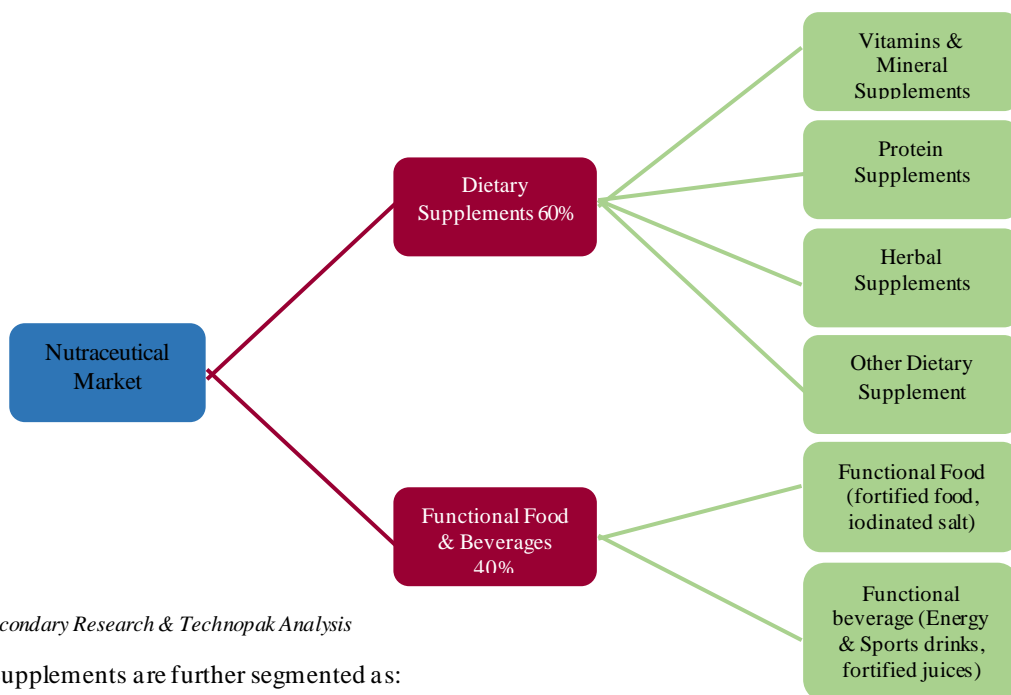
Nutraceutical Market

Dietary Supplements 60%

Functional Food & Beverages 40%

Vitamins & Mineral Supplements

Protein Supplements

Herbal Supplements

Other Dietary Supplement

Functional Food (fortified food, iodinated salt)

Functional beverage (Energy & Sports drinks, fortified juices)

condary Research & Technopak Analysis

upplements are further segmented as: